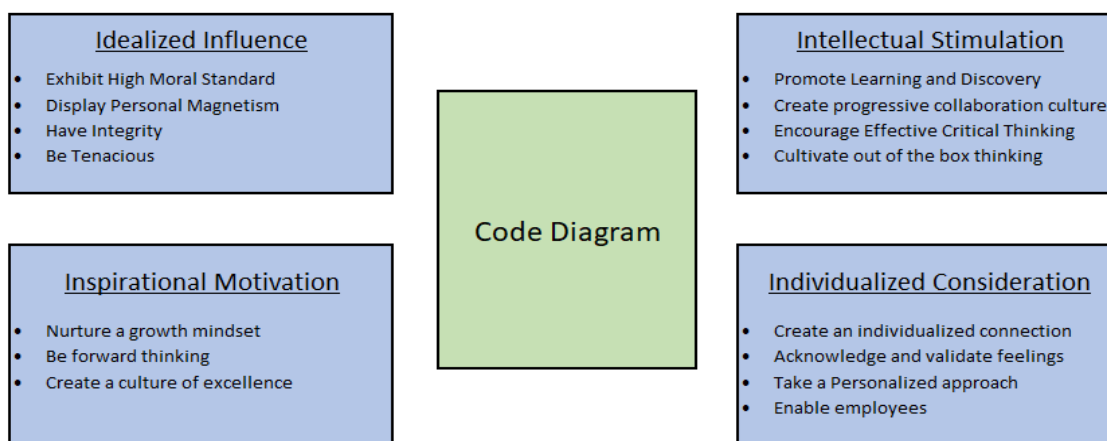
Idealized Influence
- Exhibit High Moral Standard
- Display Personal Magnetism
- Have Integrity
- Be Tenacious

Code Diagram

Intellectual Stimulation
- Promote Learning and Discovery
- Create progressive collaboration culture
- Encourage Effective Critical Thinking
- Cultivate out of the box thinking

Inspirational Motivation
- Nurture a growth mindset
- Be forward thinking
- Create a culture of excellence

Individualized Consideration
- Create an individualized connection
- Acknowledge and validate feelings
- Take a Personalized approach
- Enable employees